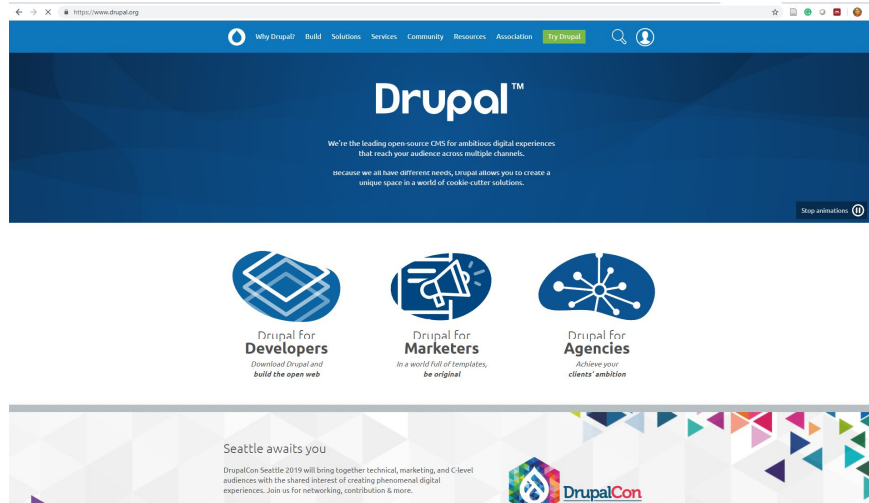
https://www.drupal.org

Why Drupal? Build Solutions Services Community Resources Association Try Drupal

Drupal™

We're the leading open-source CMS for ambitious digital experiences that reach your audience across multiple channels.

Because we all have different needs, Drupal allows you to create a unique space in a world of cookie-cutter solutions.

Stop animations

Drupal for
Developers
Download Drupal and
build the open web

Drupal for
Marketers
In a world full of templates,
be original

Drupal for
Agencies
Achieve your
clients' ambition

Seattle awaits you

DrupalCon Seattle 2019 will bring together technical, marketing, and C-level audiences with the shared interest of creating phenomenal digital experiences. Join us for networking, contribution & more.

DrupalCon